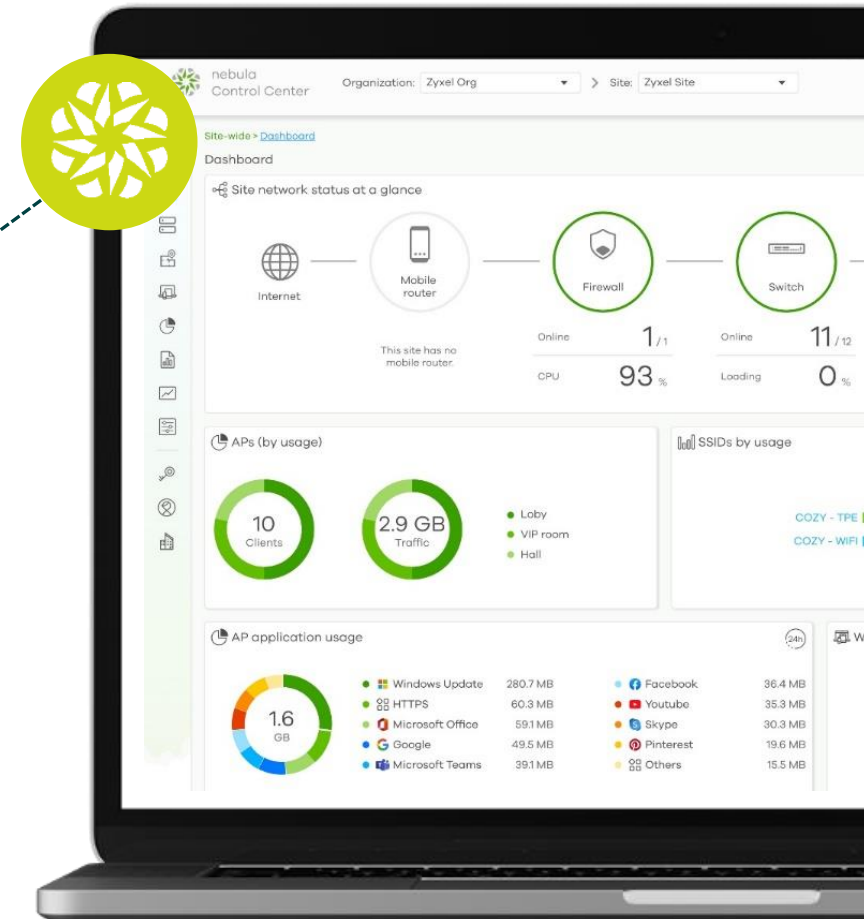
nebula
Control Center

Organization: Zyxel Org > Site: Zyxel Site

Site-wide > Dashboard

Dashboard

Site network status at a glance

Internet

Mobile router

This site has no mobile router.

Firewall

Online 1/1

CPU 93 %

Switch

Online 11/12

Loading 0 %

APs (by usage)

10 Clients

2.9 GB Traffic

Loby
VIP room
Hall

SSIDs by usage

COZY - TPE
COZY - WIFI

AP application usage

24h

1.6 GB

| | | | |
|---|---|---|---|
| Windows Update | 280.7 MB | Facebook | 36.4 MB |
| HTTPS | 60.3 MB | Youtube | 35.3 MB |
| Microsoft Office | 59.1 MB | Skype | 30.3 MB |
| Google | 49.5 MB | Pinterest | 19.6 MB |
| Microsoft Teams | 39.1 MB | Others | 15.5 MB |

W